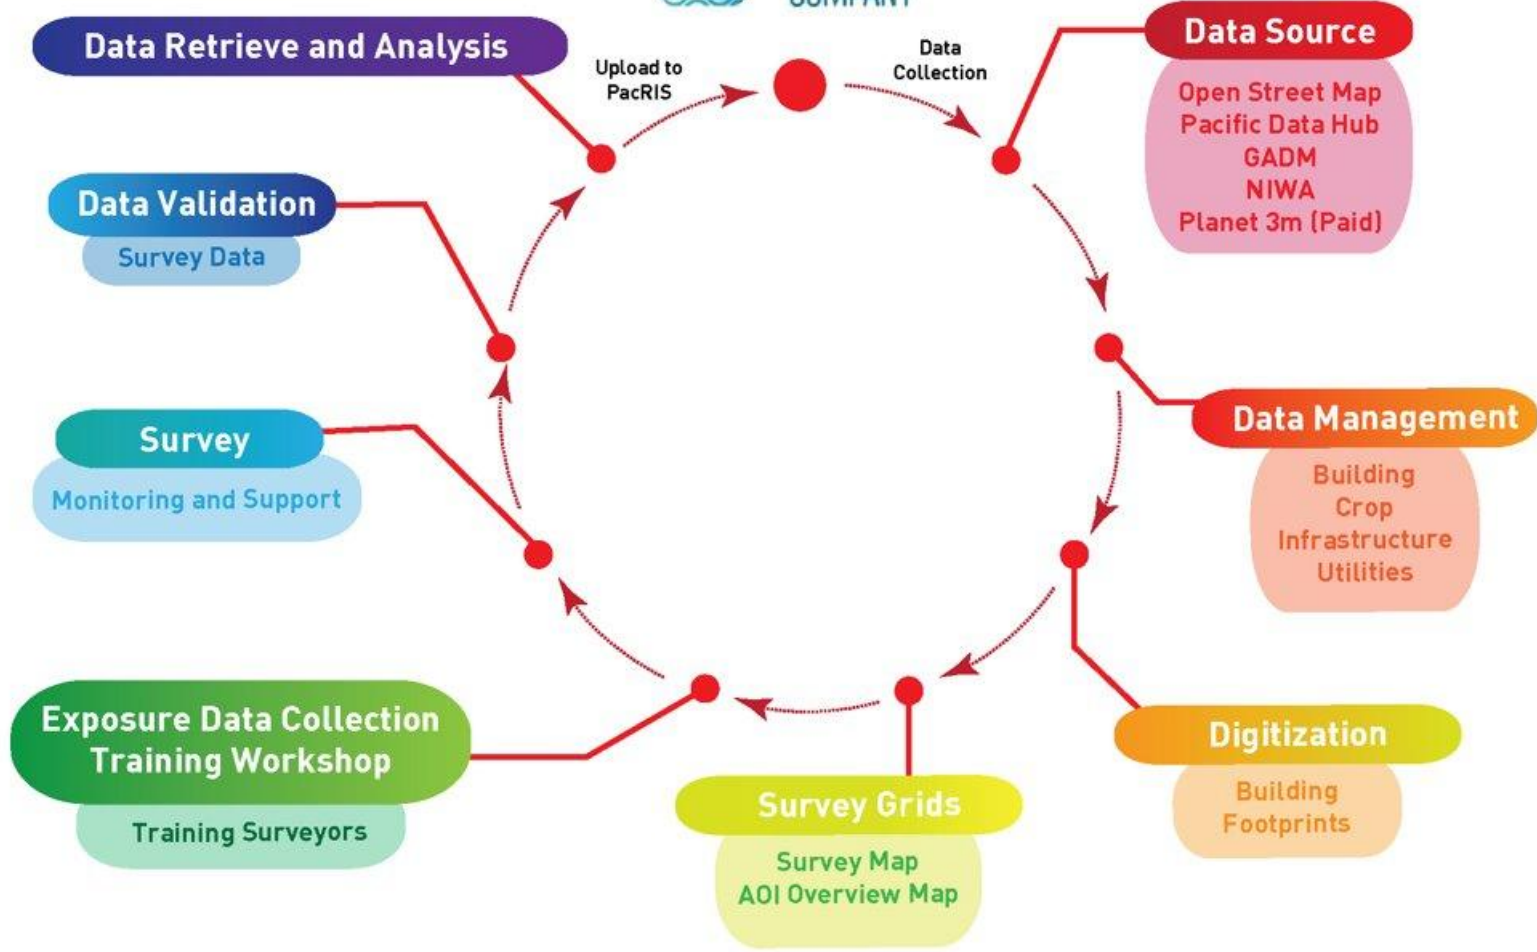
COMPANY

Data Retrieve and Analysis

Upload to PacRIS

Data Collection

Data Source
Open Street Map
Pacific Data Hub
GADM
NIWA
Planet 3m (Paid)

Data Validation
Survey Data

Data Management
Building
Crop
Infrastructure
Utilities

Survey
Monitoring and Support

Digitization
Building Footprints

Exposure Data Collection Training Workshop
Training Surveyors

Survey Grids
Survey Map
AOI Overview Map